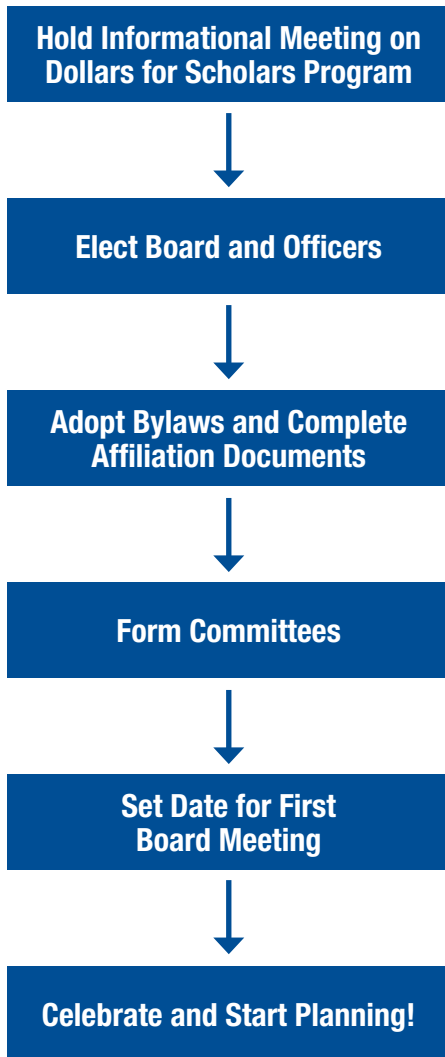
Hold Informational Meeting on Dollars for Scholars Program

Elect Board and Officers

Adopt Bylaws and Complete Affiliation Documents

Form Committees

Set Date for First Board Meeting

Celebrate and Start Planning!